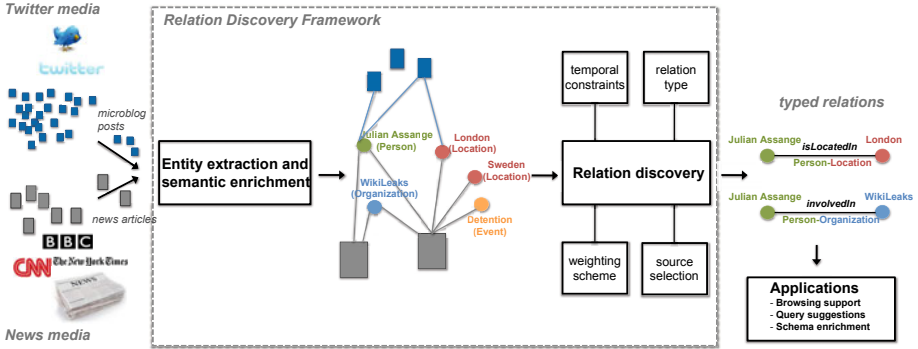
Twitter media

twitter

microblog posts

news articles

BBC

CNN The New York Times

NEWS

News media

Relation Discovery Framework

Entity extraction and semantic enrichment

Julian Assange (Person)

London (Location)

Sweden (Location)

WikiLeaks (Organization)

Detention (Event)

temporal constraints

relation type

Relation discovery

weighting scheme

source selection

typed relations

Julian Assange

isLocatedIn

London

Person-Location

Julian Assange

involvedIn

WikiLeaks

Person-Organization

Applications
- Browsing support
- Query suggestions
- Schema enrichment